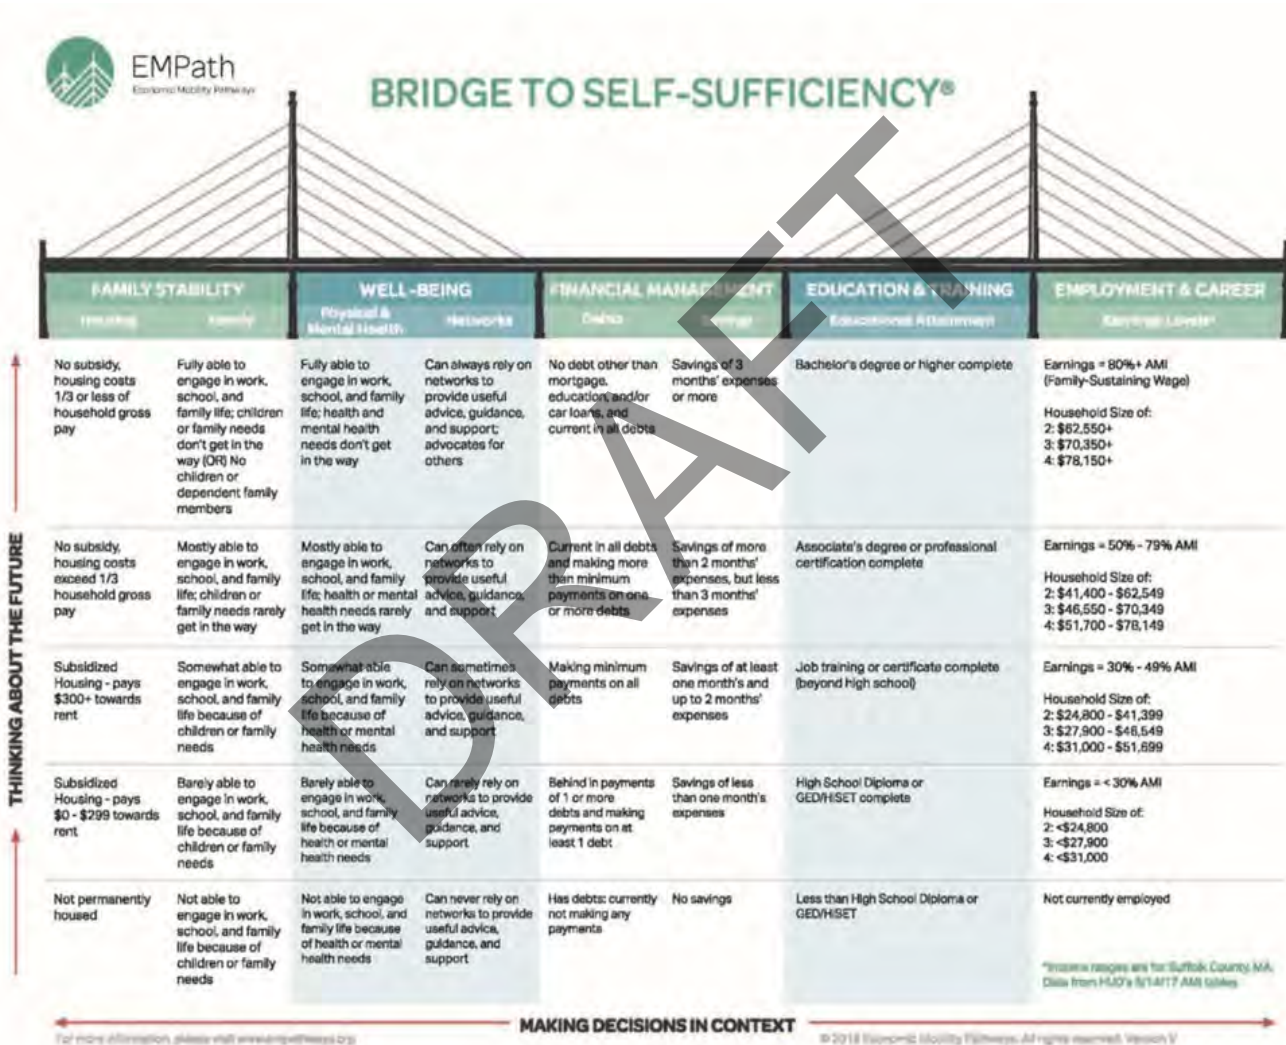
EMPath
Economic Mobility Pathways

BRIDGE TO SELF-SUFFICIENCY®

DRAFT

| FAMILY STABILITY: Housing | FAMILY STABILITY: Family | WELL-BEING: Physical & Mental Health | WELL-BEING: Networks | FINANCIAL MANAGEMENT: Debts | FINANCIAL MANAGEMENT: Savings | EDUCATION & TRAINING: Educational Attainment | EMPLOYMENT & CAREER: Earnings Levels* |
|---|---|---|---|---|---|---|---|
| No subsidy, housing costs 1/3 or less of household gross pay | Fully able to engage in work, school, and family life; children or family needs don't get in the way (OR) No children or dependent family members | Fully able to engage in work, school, and family life; health and mental health needs don't get in the way | Can always rely on networks to provide useful advice, guidance, and support; advocates for others | No debt other than mortgage, education, and/or car loans, and current in all debts | Savings of 3 months' expenses or more | Bachelor's degree or higher complete | Earnings = 80%+ AMI (Family-Sustaining Wage) Household Size of: 2: \$62,550+ 3: \$70,350+ 4: \$78,150+ |
| No subsidy, housing costs exceed 1/3 household gross pay | Mostly able to engage in work, school, and family life; children or family needs rarely get in the way | Mostly able to engage in work, school, and family life; health or mental health needs rarely get in the way | Can often rely on networks to provide useful advice, guidance, and support | Current in all debts and making more than minimum payments on one or more debts | Savings of more than 2 months' expenses, but less than 3 months' expenses | Associate's degree or professional certification complete | Earnings = 50% - 79% AMI Household Size of: 2: \$41,400 - \$62,549 3: \$46,550 - \$70,349 4: \$51,700 - \$78,149 |
| Subsidized Housing - pays \$300+ towards rent | Somewhat able to engage in work, school, and family life because of children or family needs | Somewhat able to engage in work, school, and family life because of health or mental health needs | Can sometimes rely on networks to provide useful advice, guidance, and support | Making minimum payments on all debts | Savings of at least one month's and up to 2 months' expenses | Job training or certificate complete (beyond high school) | Earnings = 30% - 49% AMI Household Size of: 2: \$24,800 - \$41,399 3: \$27,900 - \$46,549 4: \$31,000 - \$51,699 |
| Subsidized Housing - pays \$0 - \$299 towards rent | Barely able to engage in work, school, and family life because of children or family needs | Barely able to engage in work, school, and family life because of health or mental health needs | Can rarely rely on networks to provide useful advice, guidance, and support | Behind in payments of 1 or more debts and making payments on at least 1 debt | Savings of less than one month's expenses | High School Diploma or GED/HiSET complete | Earnings = < 30% AMI Household Size of: 2: <\$24,800 3: <\$27,900 4: <\$31,000 |
| Not permanently housed | Not able to engage in work, school, and family life because of children or family needs | Not able to engage in work, school, and family life because of health or mental health needs | Can never rely on networks to provide useful advice, guidance, and support | Has debts; currently not making any payments | No savings | Less than High School Diploma or GED/HiSET | Not currently employed |

*Income ranges are for Suffolk County, MA. Data from HUD's 5/14/17 AMI tables

THINKING ABOUT THE FUTURE

MAKING DECISIONS IN CONTEXT

For more information, please visit www.empathways.org

© 2018 Economic Mobility Pathways. All rights reserved. Version V